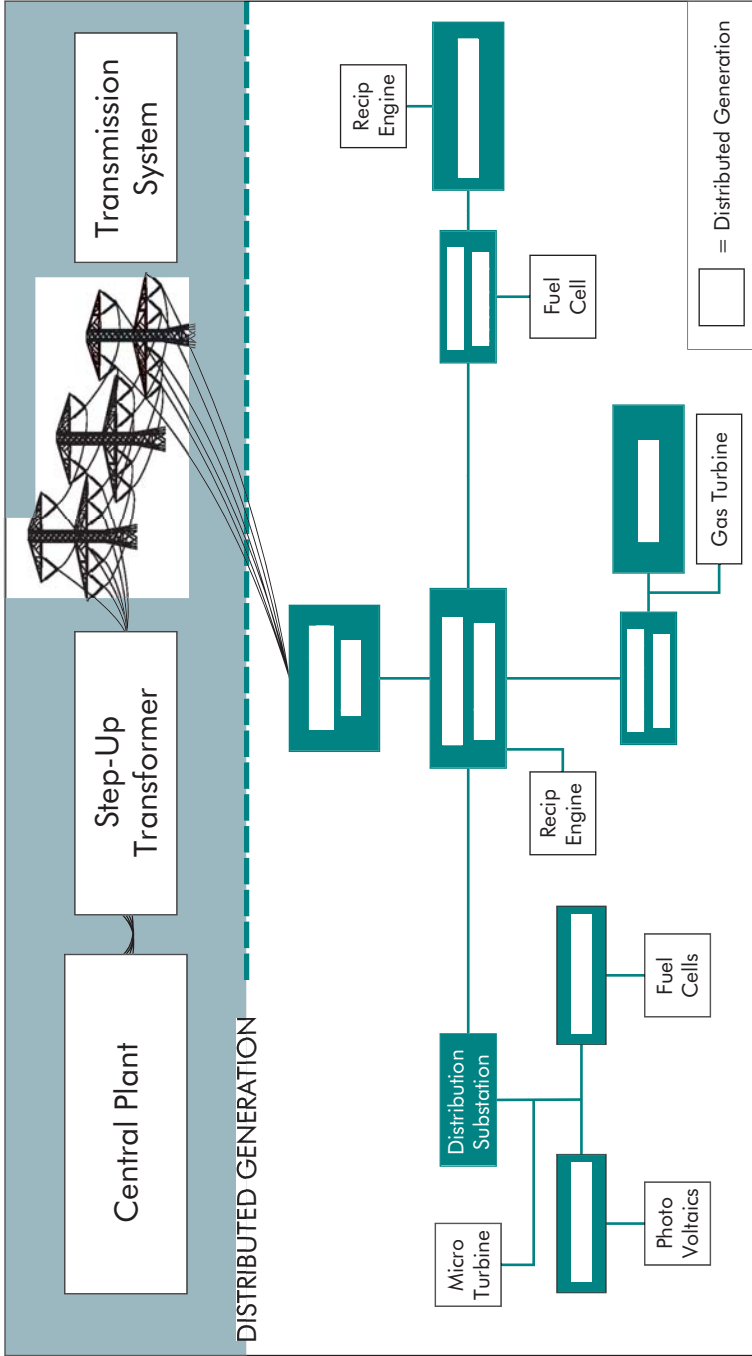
Central Plant

Step-Up Transformer

Transmission System

DISTRIBUTED GENERATION

= Distributed Generation

Recip Engine

Fuel Cell

Gas Turbine

Recip Engine

Distribution Substation

Fuel Cells

Photo Voltaics

Micro Turbine